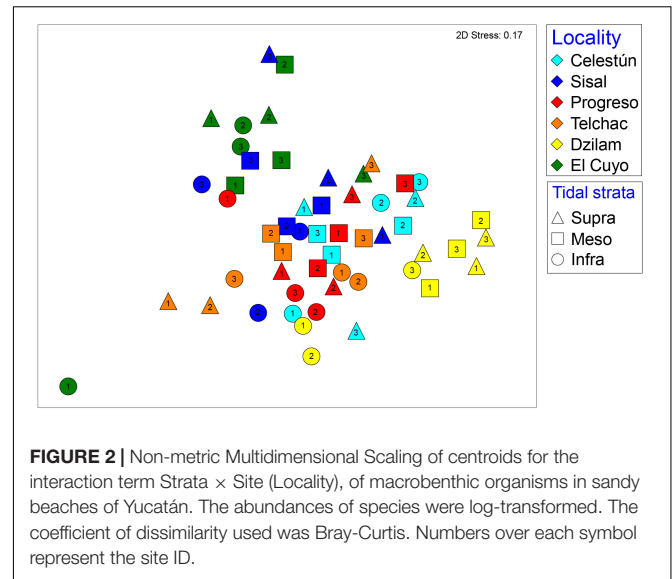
2D Stress: 0.17

Locality
Celestún
Sisal
Progreso
Telchac
Dzilam
El Cuyo

Tidal strata
Supra
Meso
Infra

2 1 2 3 3 1 3 1 3 1 2 1 3 3 2 1 3 2 3 1 2 2 3 2 1 3 1 2 2 1 1 2 3 3 1 2 1 2 1 3 1 2 3 1 2 2 3 1 3 2 1

**FIGURE 2 |** Non-metric Multidimensional Scaling of centroids for the interaction term Strata × Site (Locality), of macrobenthic organisms in sandy beaches of Yucatán. The abundances of species were log-transformed. The coefficient of dissimilarity used was Bray-Curtis. Numbers over each symbol represent the site ID.